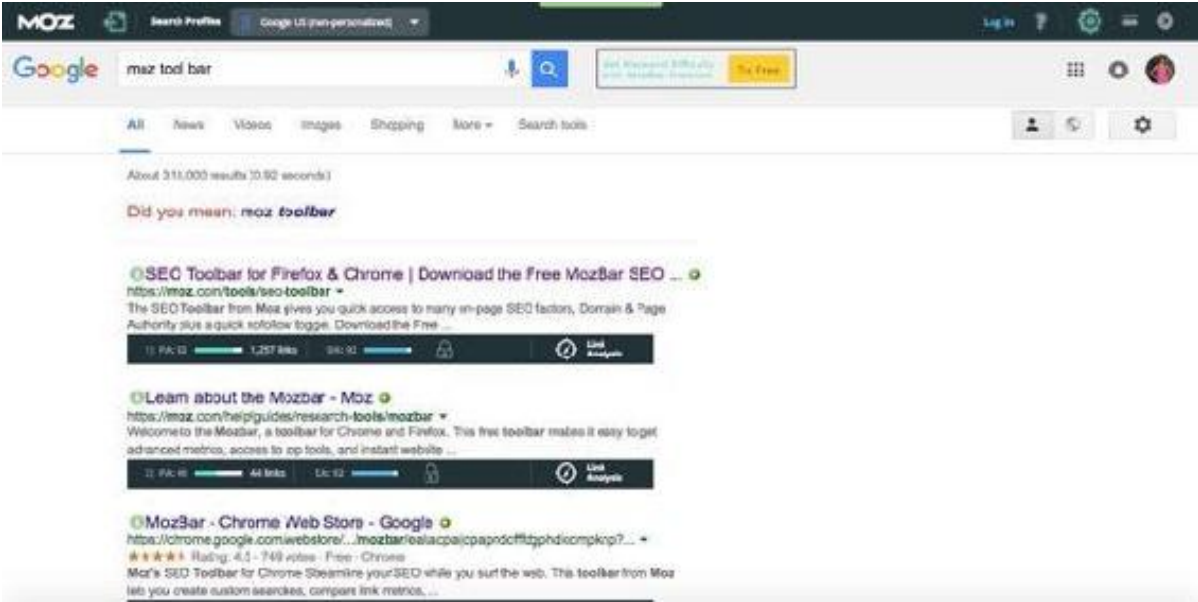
MOZ Search Profiles Google US (non-personalized) Log in

Google moz tool bar

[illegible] Try Free

All News Videos Images Shopping More Search tools

About 311,000 results (0.92 seconds)

Did you mean: moz toolbar

SEO Toolbar for Firefox & Chrome | Download the Free MozBar SEO ...
https://moz.com/tools/seo-toolbar
The SEO Toolbar from Moz gives you quick access to many on-page SEO factors, Domain & Page Authority plus a quick nofollow toggle. Download the Free ...
PA: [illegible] 1,257 links DA: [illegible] Link Analysis

Learn about the Mozbar - Moz
https://moz.com/help/guides/research-tools/mozbar
Welcome to the Mozbar, a toolbar for Chrome and Firefox. This free toolbar makes it easy to get advanced metrics, access to top tools, and instant website ...
PA: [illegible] 44 links DA: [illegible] Link Analysis

MozBar - Chrome Web Store - Google
https://chrome.google.com/webstore/.../mozbar/eakacpaijcpapndcfffdgphdiccmpknp?...
★★★★★ Rating: 4.5 - 749 votes - Free - Chrome
Moz's SEO Toolbar for Chrome Streamline your SEO while you surf the web. This toolbar from Moz lets you create custom searches, compare link metrics, ...